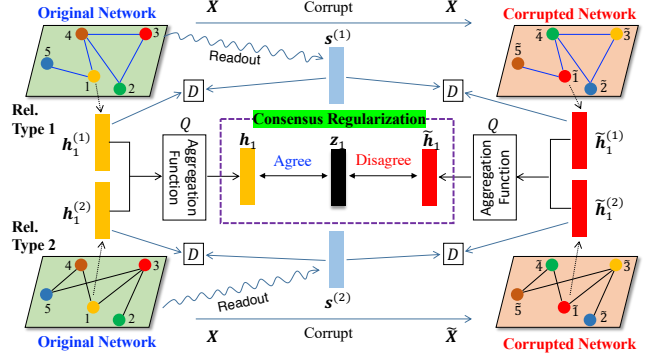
Original Network

$X$

Corrupt

$X$

Corrupted Network

4

3

5

1

2

Readout

$s^{(1)}$

$\bar{4}$

$\bar{3}$

$\bar{5}$

$\bar{1}$

$\bar{2}$

$D$

$D$

Rel. Type 1

$h_1^{(1)}$

$Q$

Aggregation Function

Consensus Regularization

$h_1$

Agree

$z_1$

Disagree

$\tilde{h}_1$

$Q$

Aggregation Function

$\tilde{h}_1^{(1)}$

$h_1^{(2)}$

$\tilde{h}_1^{(2)}$

Rel. Type 2

$D$

$D$

4

3

5

1

2

Readout

$s^{(2)}$

$\bar{4}$

$\bar{3}$

$\bar{5}$

$\bar{1}$

$\bar{2}$

Original Network

$X$

Corrupt

$\widetilde{X}$

Corrupted Network